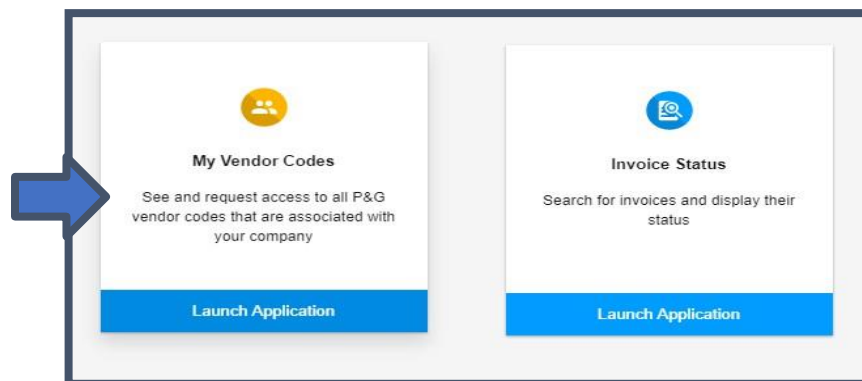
My Vendor Codes

See and request access to all P&G vendor codes that are associated with your company

Launch Application

Invoice Status

Search for invoices and display their status

Launch Application